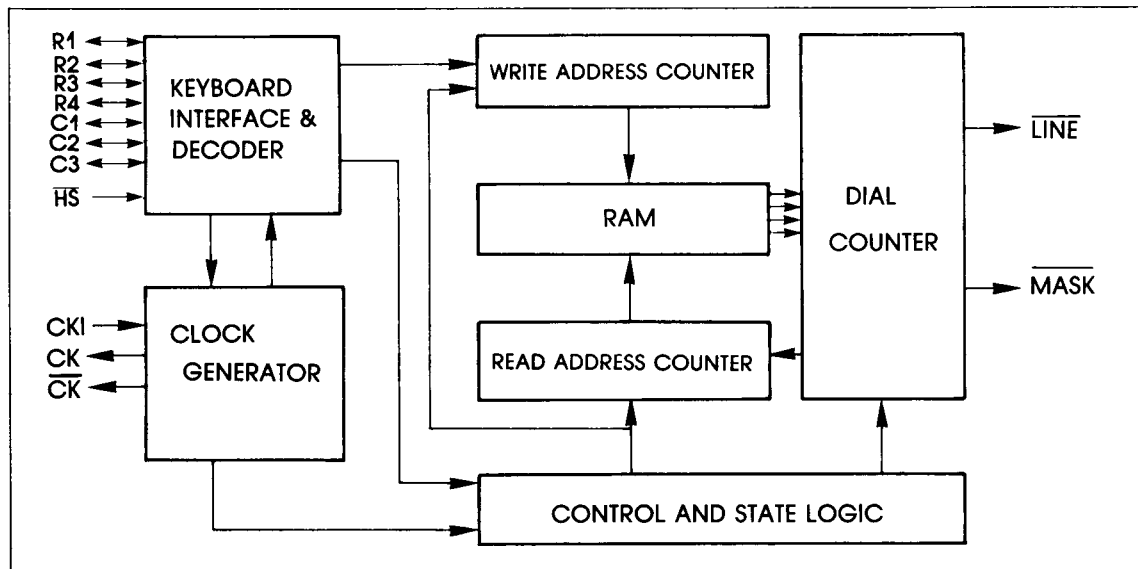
R1
R2
R3
R4
C1
C2
C3
$\overline{HS}$

KEYBOARD INTERFACE & DECODER

WRITE ADDRESS COUNTER

RAM

DIAL COUNTER

$\overline{LINE}$

$\overline{MASK}$

CKI
CK
$\overline{CK}$

CLOCK GENERATOR

READ ADDRESS COUNTER

CONTROL AND STATE LOGIC